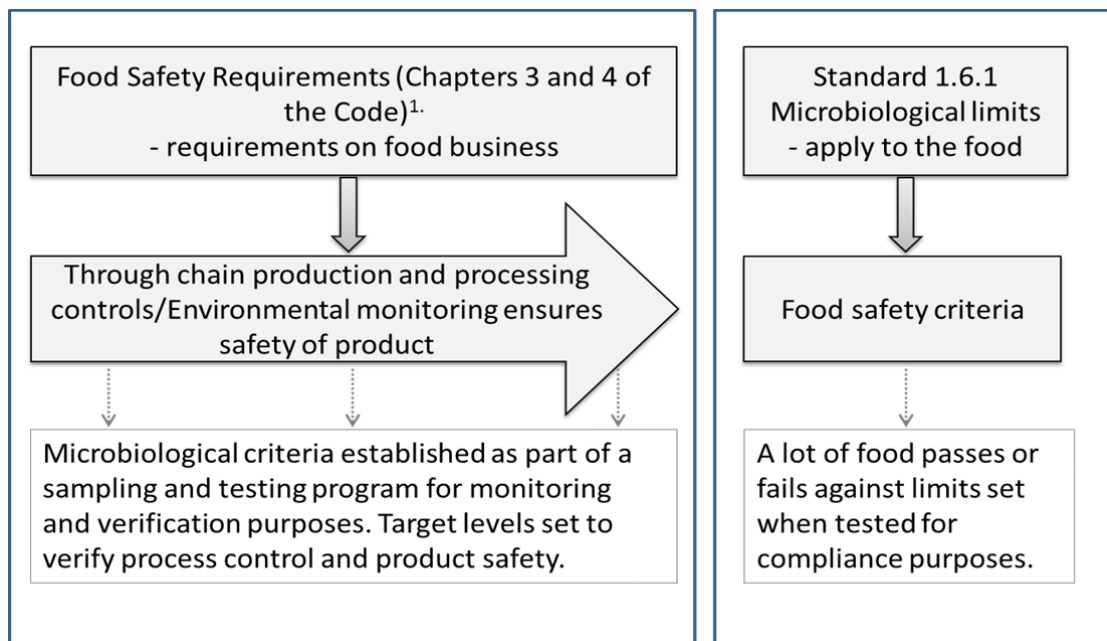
Food Safety Requirements (Chapters 3 and 4 of the Code)$^{1.}$
- requirements on food business

Through chain production and processing controls/Environmental monitoring ensures safety of product

Microbiological criteria established as part of a sampling and testing program for monitoring and verification purposes. Target levels set to verify process control and product safety.

Standard 1.6.1
Microbiological limits
- apply to the food

Food safety criteria

A lot of food passes or fails against limits set when tested for compliance purposes.